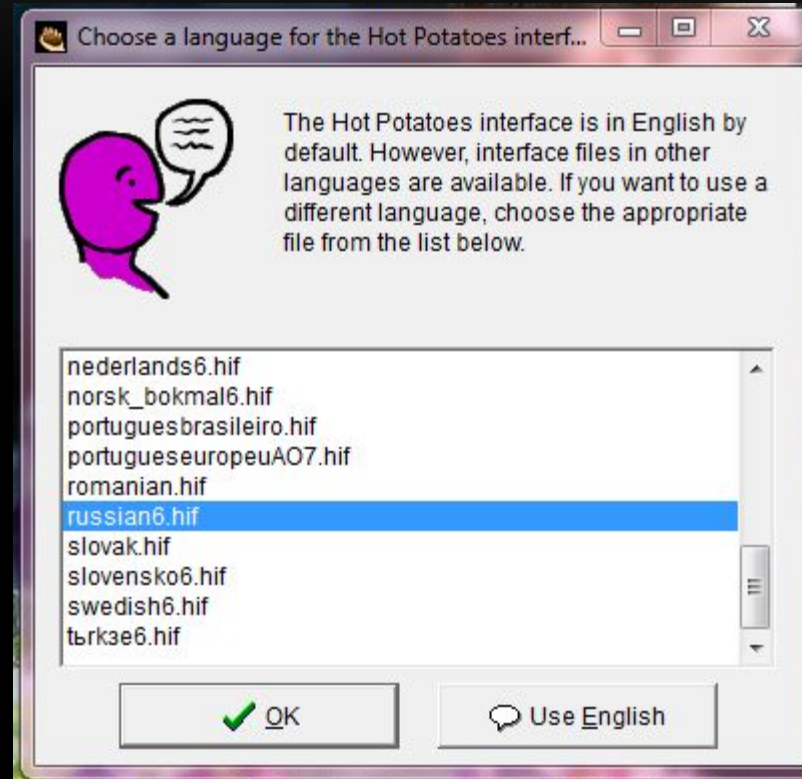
Choose a language for the Hot Potatoes interf...

The Hot Potatoes interface is in English by default. However, interface files in other languages are available. If you want to use a different language, choose the appropriate file from the list below.

nederlands6.hif
norsk_bokmal6.hif
portuguesbrasileiro.hif
portugueseuropeuAO7.hif
romanian.hif
russian6.hif
slovak.hif
slovensko6.hif
swedish6.hif
tьrkзe6.hif

OK

Use English